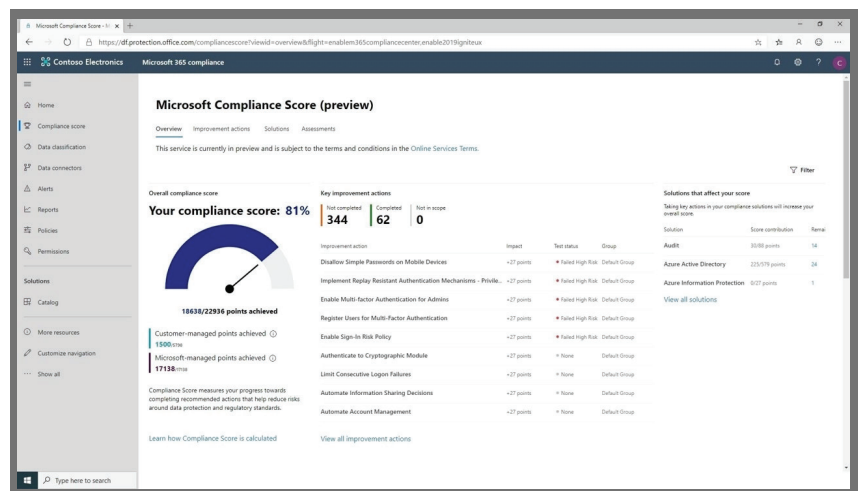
Microsoft Compliance Score - M ×

https://df.protection.office.com/compliancescore?viewid=overview&flight=enablem365compliancecenter,enable2019igniteux

Contoso Electronics Microsoft 365 compliance

C

Home
Compliance score
Data classification
Data connectors
Alerts
Reports
Policies
Permissions

Solutions
Catalog

More resources
Customize navigation
Show all

Microsoft Compliance Score (preview)

Overview Improvement actions Solutions Assessments

This service is currently in preview and is subject to the terms and conditions in the Online Services Terms.

Filter

Overall compliance score

Your compliance score: 81%

18638/22936 points achieved

Customer-managed points achieved
1500/5798

Microsoft-managed points achieved
17138/17138

Compliance Score measures your progress towards completing recommended actions that help reduce risks around data protection and regulatory standards.

Learn how Compliance Score is calculated

Key improvement actions

Not completed 344 | Completed 62 | Not in scope 0

| Improvement action | Impact | Test status | Group |
|---|---|---|---|
| Disallow Simple Passwords on Mobile Devices | +27 points | Failed High Risk | Default Group |
| Implement Replay Resistant Authentication Mechanisms - Privile... | +27 points | Failed High Risk | Default Group |
| Enable Multi-factor Authentication for Admins | +27 points | Failed High Risk | Default Group |
| Register Users for Multi-Factor Authentication | +27 points | Failed High Risk | Default Group |
| Enable Sign-In Risk Policy | +27 points | Failed High Risk | Default Group |
| Authenticate to Cryptographic Module | +27 points | None | Default Group |
| Limit Consecutive Logon Failures | +27 points | None | Default Group |
| Automate Information Sharing Decisions | +27 points | None | Default Group |
| Automate Account Management | +27 points | None | Default Group |

View all improvement actions

Solutions that affect your score

Taking key actions in your compliance solutions will increase your overall score.

| Solution | Score contribution | Remai |
|---|---|---|
| Audit | 30/88 points | 14 |
| Azure Active Directory | 225/579 points | 24 |
| Azure Information Protection | 0/27 points | 1 |

View all solutions

Type here to search